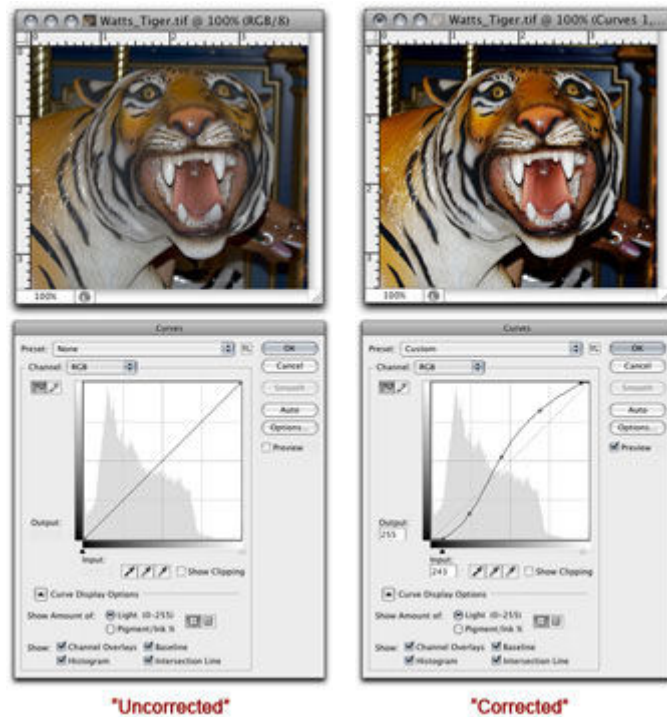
Watts_Tiger.tif @ 100% (RGB/8)

100%

Curves

Preset: None

Channel: RGB

Output:

Input:

Show Clipping

Curve Display Options

Show Amount of: Light (0-255) Pigment/Ink %

Show: Channel Overlays Baseline Histogram Intersection Line

OK

Cancel

Smooth

Auto

Options...

Preview

"Uncorrected"

Watts_Tiger.tif @ 100% (Curves 1,

100%

Curves

Preset: Custom

Channel: RGB

Output: 255

Input: 243

Show Clipping

Curve Display Options

Show Amount of: Light (0-255) Pigment/Ink %

Show: Channel Overlays Baseline Histogram Intersection Line

OK

Cancel

Smooth

Auto

Options...

Preview

"Corrected"